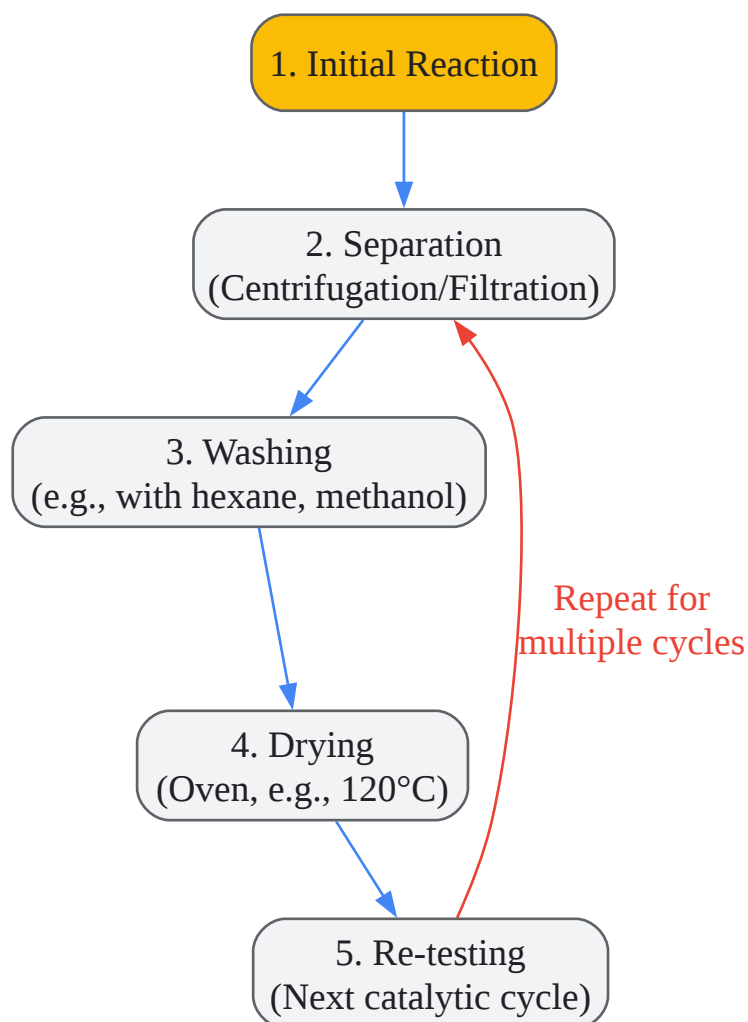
1. Initial Reaction

2. Separation
(Centrifugation/Filtration)

3. Washing
(e.g., with hexane, methanol)

Repeat for
multiple cycles

4. Drying
(Oven, e.g., 120°C)

5. Re-testing
(Next catalytic cycle)